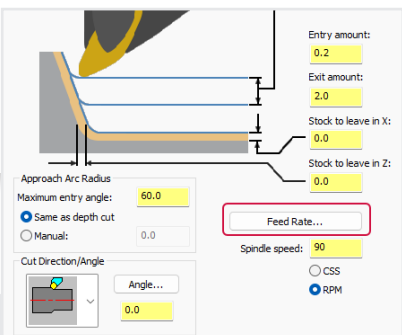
Entry amount:
0.2
Exit amount:
2.0
Stock to leave in X:
0.0
Stock to leave in Z:
0.0

Approach Arc Radius
Maximum entry angle: 60.0
Same as depth cut
Manual: 0.0

Feed Rate...
Spindle speed: 90
CSS
RPM

Cut Direction/Angle
Angle...
0.0